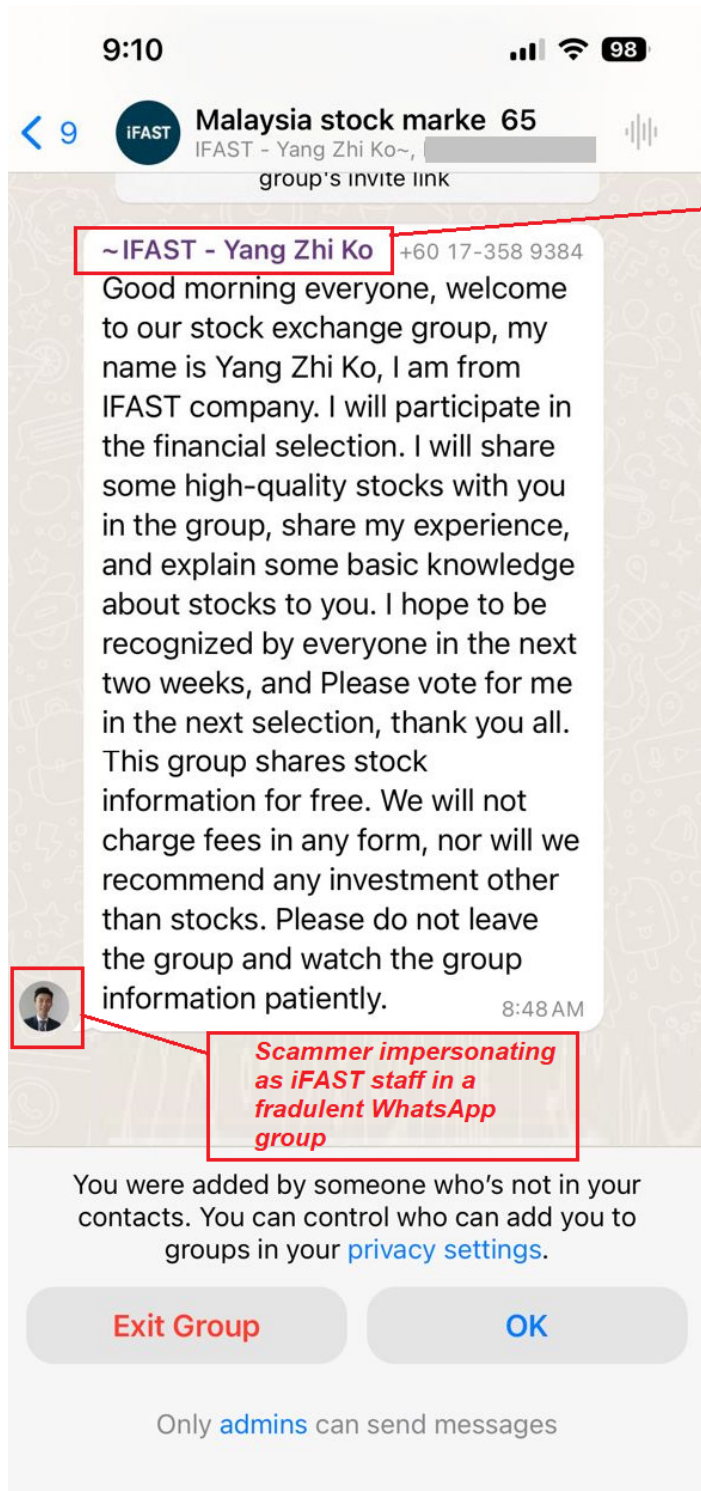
9:10

98

< 9

iFAST

Malaysia stock marke 65

IFAST - Yang Zhi Ko~, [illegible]

group's invite link

~IFAST - Yang Zhi Ko +60 17-358 9384

Good morning everyone, welcome to our stock exchange group, my name is Yang Zhi Ko, I am from IFAST company. I will participate in the financial selection. I will share some high-quality stocks with you in the group, share my experience, and explain some basic knowledge about stocks to you. I hope to be recognized by everyone in the next two weeks, and Please vote for me in the next selection, thank you all. This group shares stock information for free. We will not charge fees in any form, nor will we recommend any investment other than stocks. Please do not leave the group and watch the group information patiently.

8:48 AM

Scammer impersonating as iFAST staff in a fradulent WhatsApp group

You were added by someone who's not in your contacts. You can control who can add you to groups in your privacy settings.

Exit Group

OK

Only admins can send messages